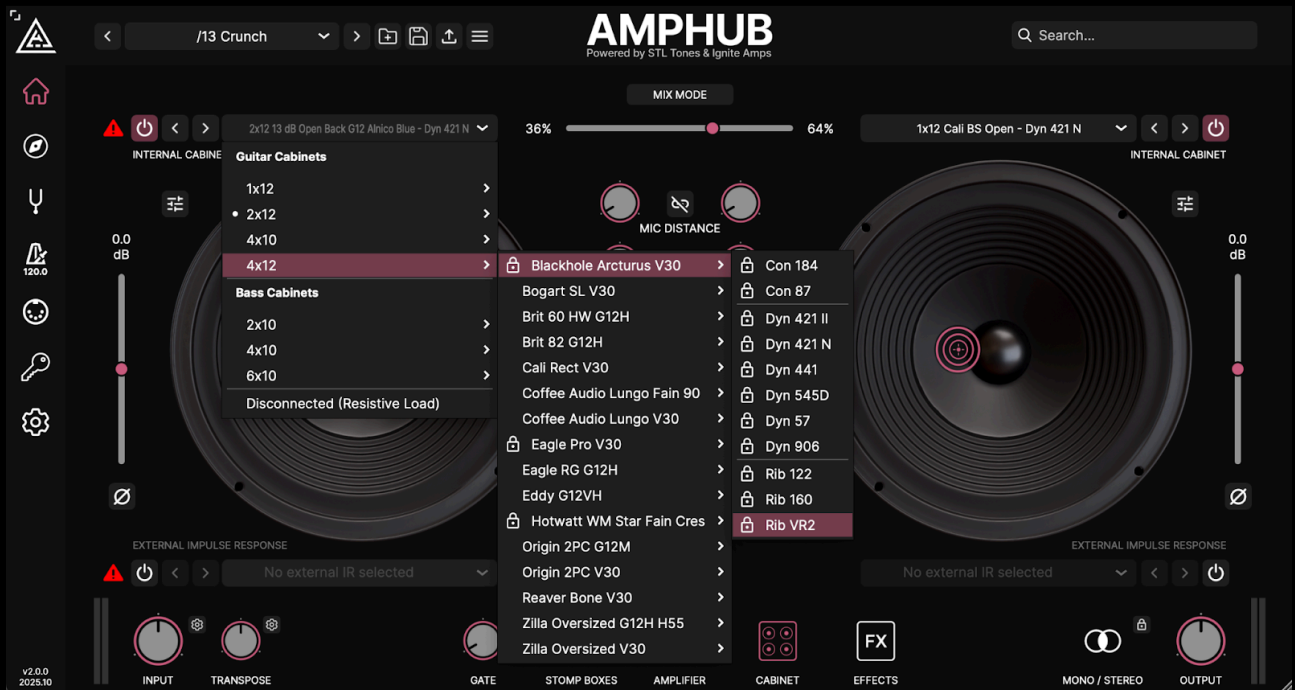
/13 Crunch

AMPHUB
Powered by STL Tones & Ignite Amps

Search...

120.0

MIX MODE

2x12 13 dB Open Back G12 Alnico Blue - Dyn 421 N

36%

64%

1x12 Cali BS Open - Dyn 421 N

INTERNAL CABINE

INTERNAL CABINET

Guitar Cabinets
1x12
2x12
4x10
4x12
Bass Cabinets
2x10
4x10
6x10
Disconnected (Resistive Load)

Blackhole Arcturus V30
Bogart SL V30
Brit 60 HW G12H
Brit 82 G12H
Cali Rect V30
Coffee Audio Lungo Fain 90
Coffee Audio Lungo V30
Eagle Pro V30
Eagle RG G12H
Eddy G12VH
Hotwatt WM Star Fain Cres
Origin 2PC G12M
Origin 2PC V30
Reaver Bone V30
Zilla Oversized G12H H55
Zilla Oversized V30

Con 184
Con 87
Dyn 421 II
Dyn 421 N
Dyn 441
Dyn 545D
Dyn 57
Dyn 906
Rib 122
Rib 160
Rib VR2

MIC DISTANCE

0.0
dB

0.0
dB

EXTERNAL IMPULSE RESPONSE

No external IR selected

EXTERNAL IMPULSE RESPONSE

No external IR selected

INPUT
TRANSPOSE
GATE
STOMP BOXES
AMPLIFIER
CABINET
FX
EFFECTS
MONO / STEREO
OUTPUT

v2.0.0
2025.10